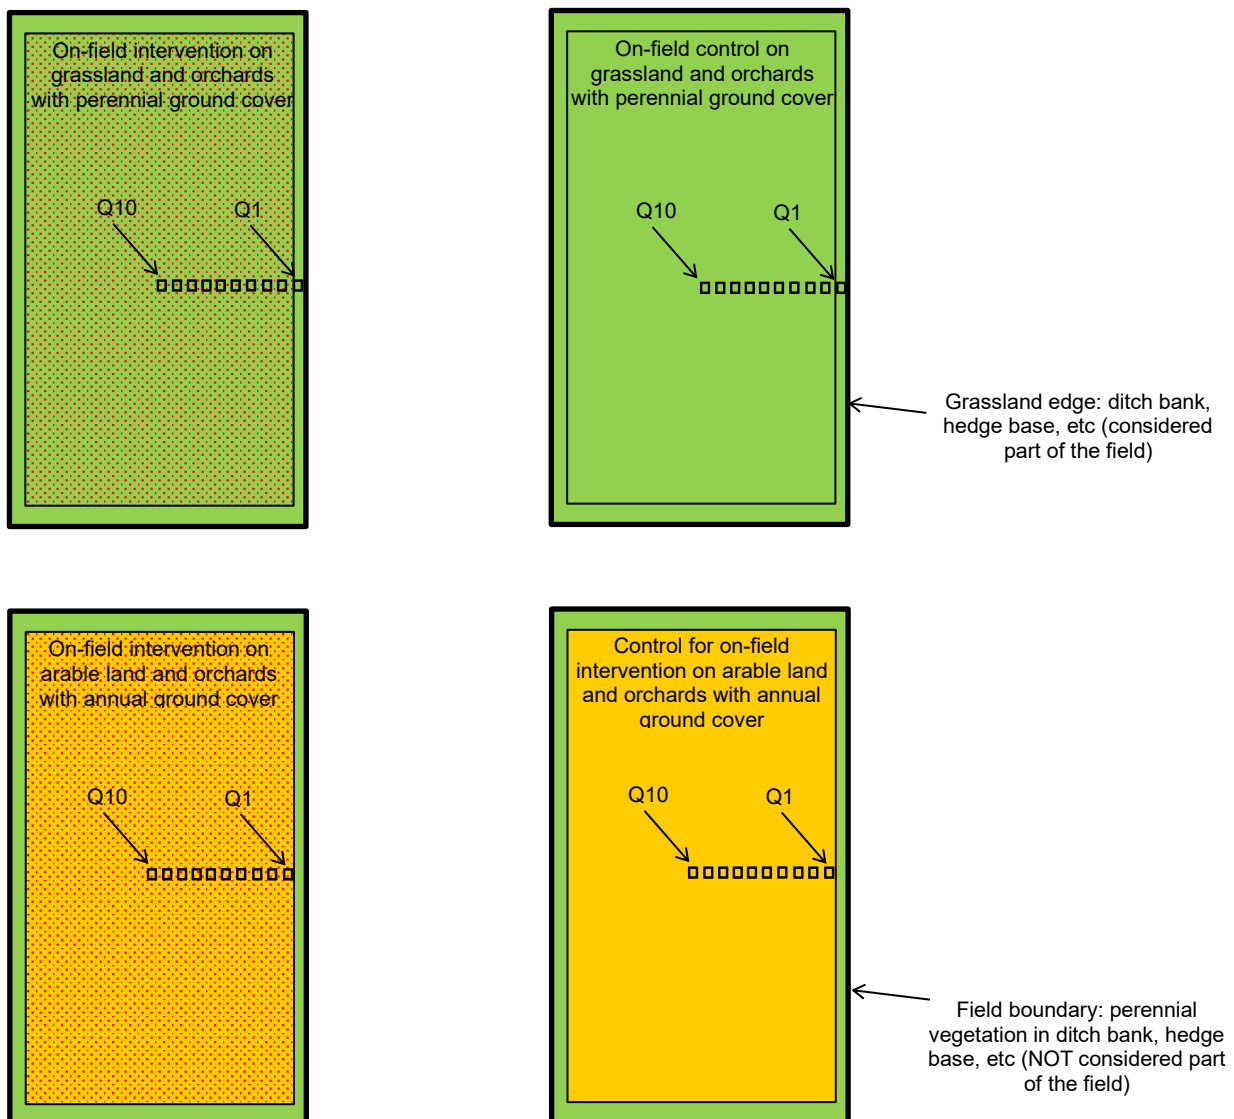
On-field intervention on grassland and orchards with perennial ground cover

Q10

Q1

On-field control on grassland and orchards with perennial ground cover

Q10

Q1

Grassland edge: ditch bank, hedge base, etc (considered part of the field)

On-field intervention on arable land and orchards with annual ground cover

Q10

Q1

Control for on-field intervention on arable land and orchards with annual ground cover

Q10

Q1

Field boundary: perennial vegetation in ditch bank, hedge base, etc (NOT considered part of the field)